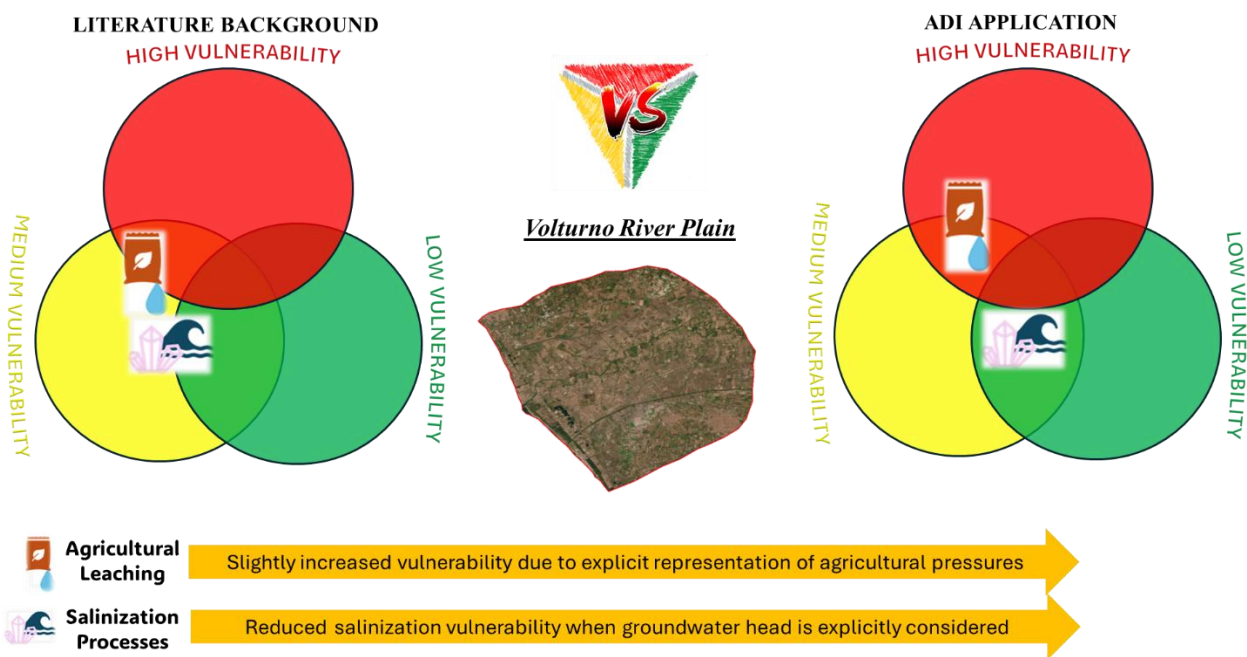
LITERATURE BACKGROUND

HIGH VULNERABILITY

MEDIUM VULNERABILITY

LOW VULNERABILITY

VS

Volturno River Plain

ADI APPLICATION

HIGH VULNERABILITY

MEDIUM VULNERABILITY

LOW VULNERABILITY

Agricultural Leaching

Slightly increased vulnerability due to explicit representation of agricultural pressures

Salinization Processes

Reduced salinization vulnerability when groundwater head is explicitly considered